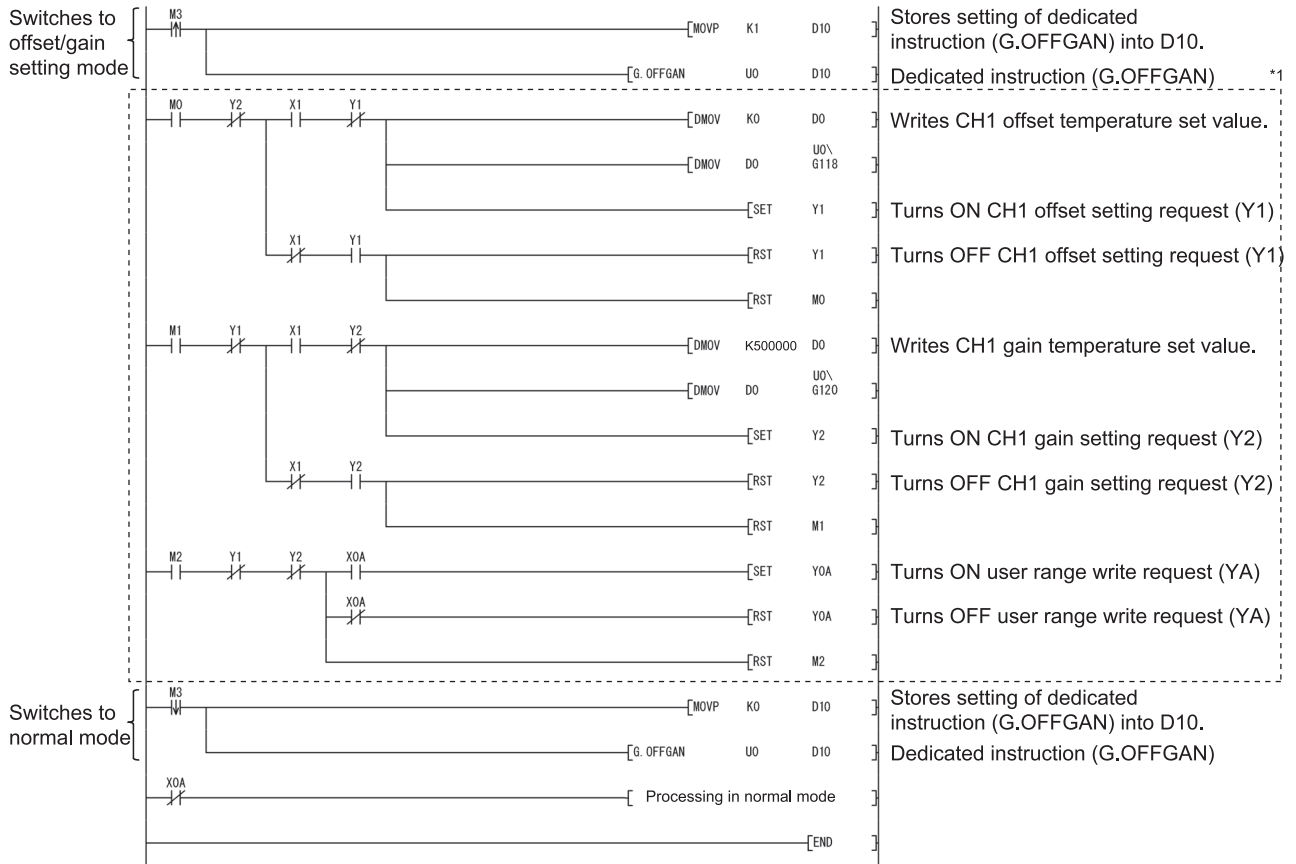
Switches to offset/gain setting mode

M3
MOVP K1 D10
Stores setting of dedicated instruction (G.OFFGAN) into D10.
G.OFFGAN U0 D10
Dedicated instruction (G.OFFGAN) *1

M0 Y2 X1 Y1
DMOV K0 D0
Writes CH1 offset temperature set value.
DMOV D0 U0\G118
SET Y1
Turns ON CH1 offset setting request (Y1)
X1 Y1
RST Y1
Turns OFF CH1 offset setting request (Y1)
RST M0

M1 Y1 X1 Y2
DMOV K500000 D0
Writes CH1 gain temperature set value.
DMOV D0 U0\G120
SET Y2
Turns ON CH1 gain setting request (Y2)
X1 Y2
RST Y2
Turns OFF CH1 gain setting request (Y2)
RST M1

M2 Y1 Y2 X0A
SET Y0A
Turns ON user range write request (YA)
X0A
RST Y0A
Turns OFF user range write request (YA)
RST M2

Switches to normal mode

M3
MOVP K0 D10
Stores setting of dedicated instruction (G.OFFGAN) into D10.
G.OFFGAN U0 D10
Dedicated instruction (G.OFFGAN)

X0A
Processing in normal mode

END